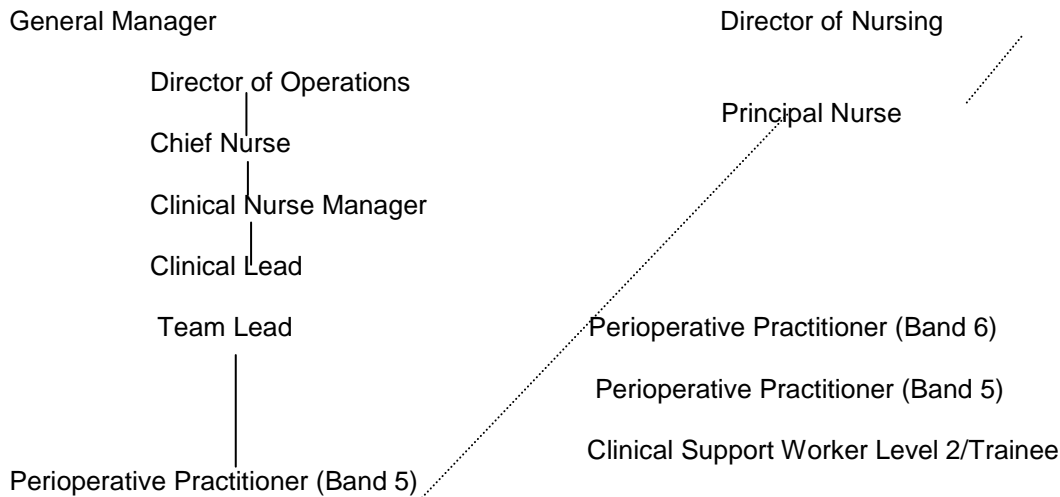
General Manager

Director of Nursing

Director of Operations

Principal Nurse

Chief Nurse

Clinical Nurse Manager

Clinical Lead

Team Lead

Perioperative Practitioner (Band 6)

Perioperative Practitioner (Band 5)

Clinical Support Worker Level 2/Trainee

Perioperative Practitioner (Band 5)